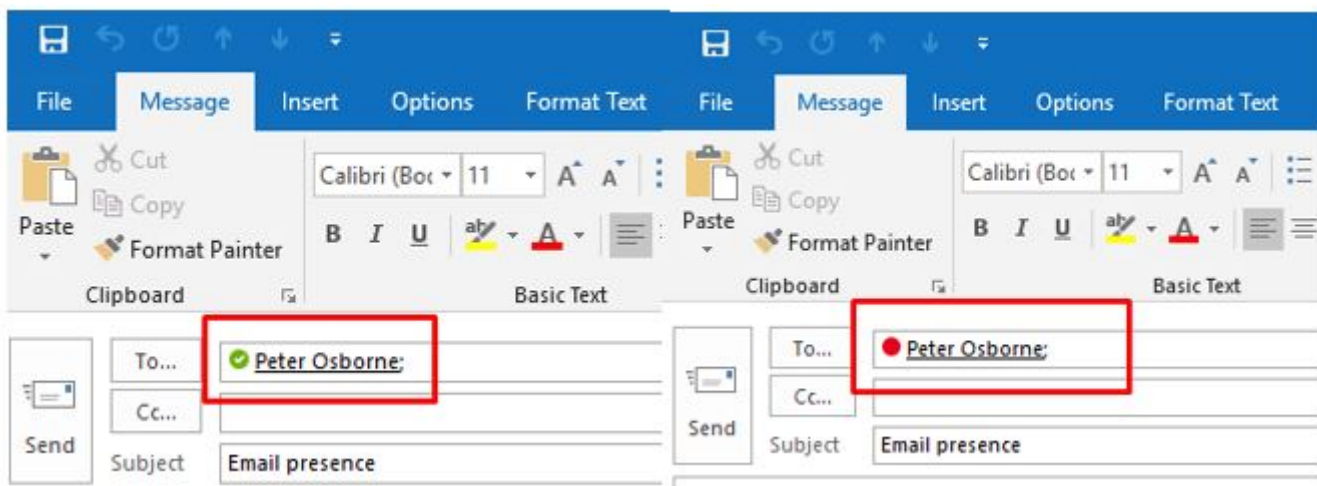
File Message Insert Options Format Text

Cut
Copy
Paste
Format Painter
Clipboard

Calibri (Boc 11
B I U
Basic Text

To...
Peter Osborne;
Cc...
Send
Subject
Email presence

File Message Insert Options Format Text

Cut
Copy
Paste
Format Painter
Clipboard

Calibri (Boc 11
B I U
Basic Text

To...
Peter Osborne;
Cc...
Send
Subject
Email presence